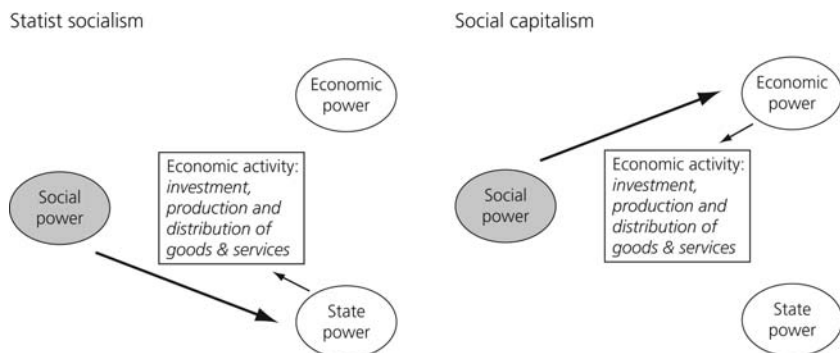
Statist socialism

Economic power

Economic activity: *investment, production and distribution of goods & services*

Social power

State power

Social capitalism

Economic power

Economic activity: *investment, production and distribution of goods & services*

Social power

State power